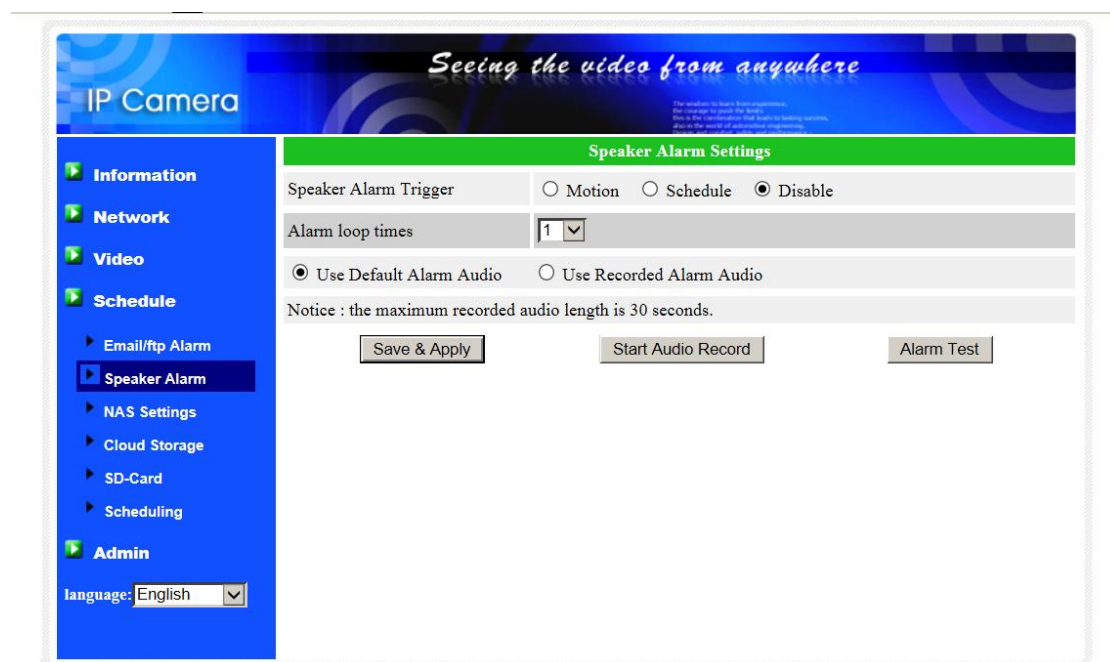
IP Camera

Seeing the video from anywhere

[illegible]

Information

Network

Video

Schedule

Email/ftp Alarm

Speaker Alarm

NAS Settings

Cloud Storage

SD-Card

Scheduling

Admin

language: English

Speaker Alarm Settings

| Speaker Alarm Trigger | ○ Motion ○ Schedule ◉ Disable |
|---|---|
| Alarm loop times | 1 |

◉ Use Default Alarm Audio ○ Use Recorded Alarm Audio

Notice : the maximum recorded audio length is 30 seconds.

Save & Apply

Start Audio Record

Alarm Test